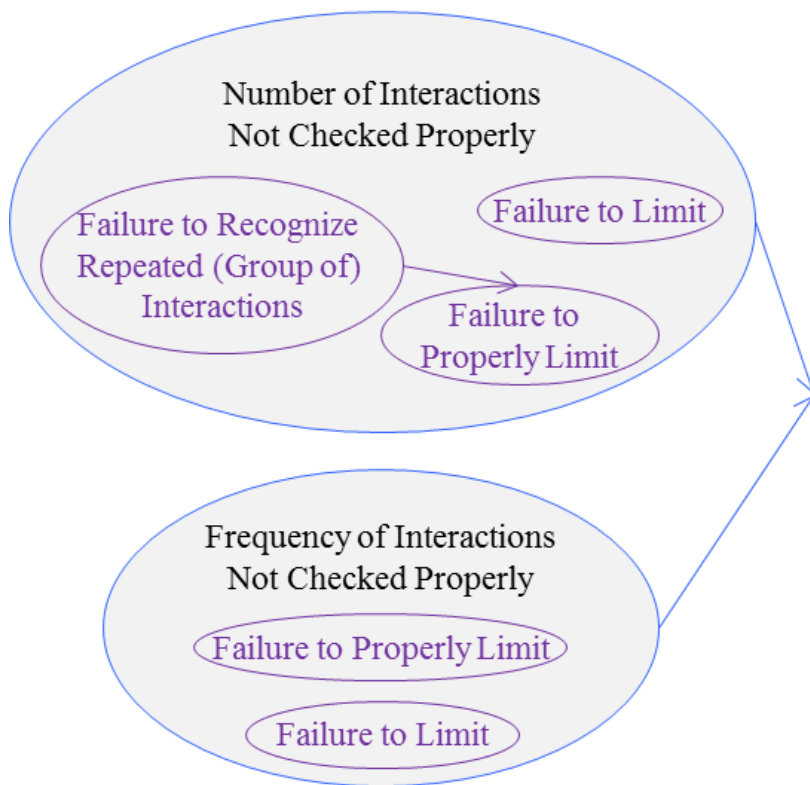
Number of Interactions Not Checked Properly

Failure to Limit

Failure to Recognize Repeated (Group of) Interactions

Failure to Properly Limit

Frequency of Interactions Not Checked Properly

Failure to Properly Limit

Failure to Limit